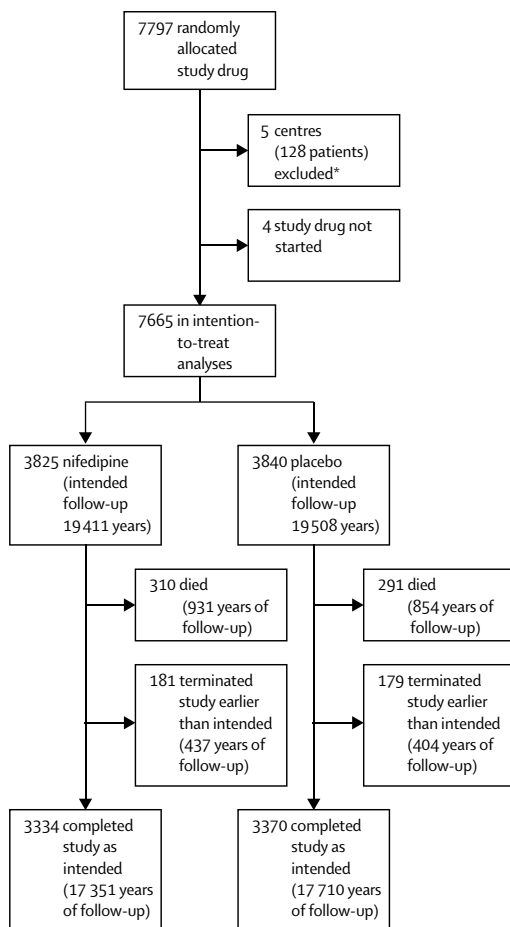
7797 randomly allocated study drug

5 centres (128 patients) excluded*

4 study drug not started

7665 in intention-to-treat analyses

3825 nifedipine (intended follow-up 19 411 years)

3840 placebo (intended follow-up 19 508 years)

310 died (931 years of follow-up)

291 died (854 years of follow-up)

181 terminated study earlier than intended (437 years of follow-up)

179 terminated study earlier than intended (404 years of follow-up)

3334 completed study as intended (17 351 years of follow-up)

3370 completed study as intended (17 710 years of follow-up)